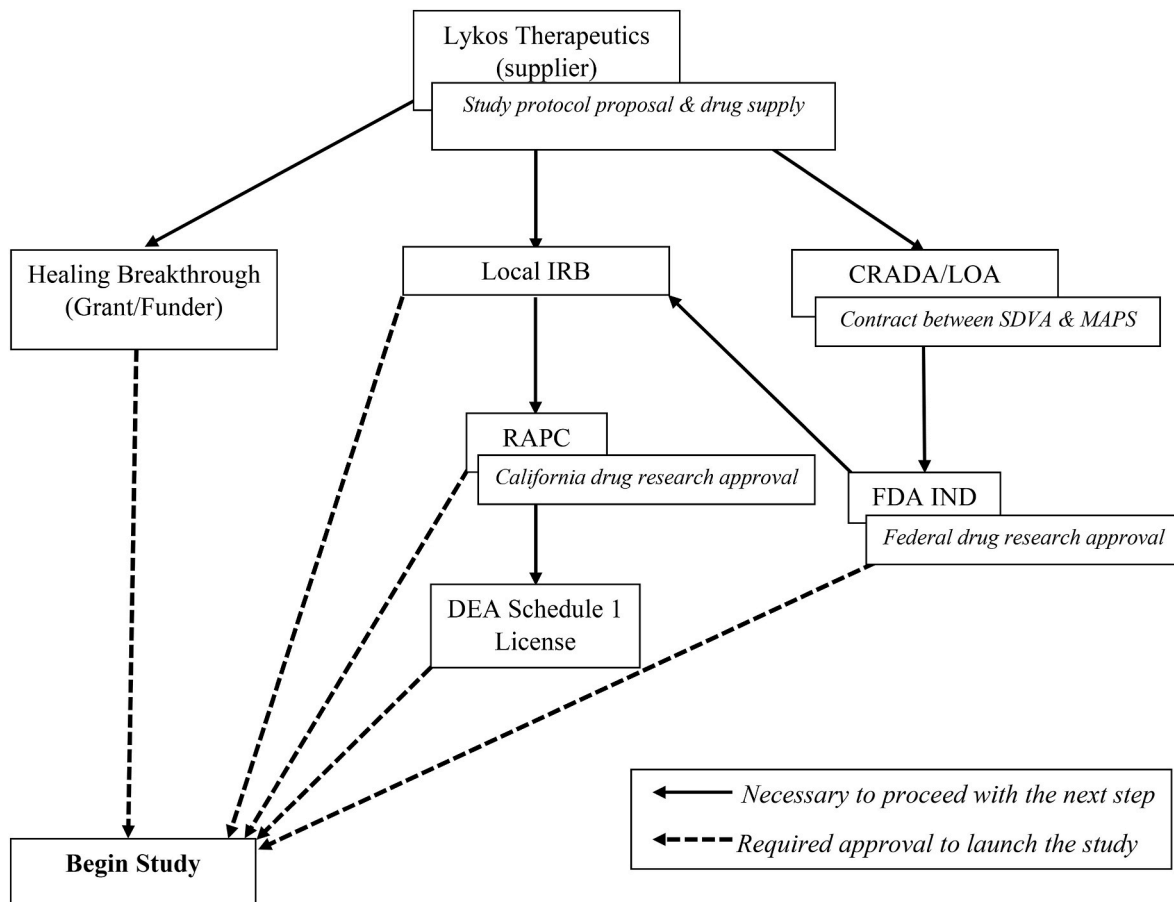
Lykos Therapeutics (supplier)

Study protocol proposal & drug supply

Healing Breakthrough (Grant/Funder)

Local IRB

CRADA/LOA

Contract between SDVA & MAPS

RAPC

California drug research approval

FDA IND

Federal drug research approval

DEA Schedule 1 License

Necessary to proceed with the next step

Required approval to launch the study

Begin Study